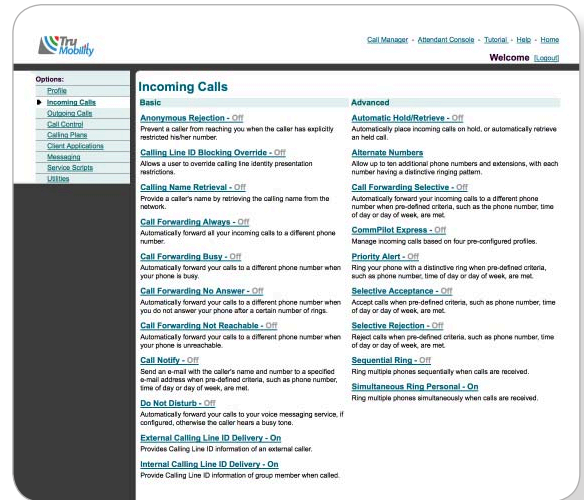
Tru Mobility

Call Manager - Attendant Console - Tutorial - Help - Home

Welcome [Logout]

Options:
Profile
Incoming Calls
Outgoing Calls
Call Control
Calling Plans
Client Applications
Messaging
Service Scripts
Utilities

Incoming Calls

Basic

Anonymous Rejection - Off
Prevent a caller from reaching you when the caller has explicitly restricted his/her number.

Calling Line ID Blocking Override - Off
Allows a user to override calling line identity presentation restrictions.

Calling Name Retrieval - Off
Provide a caller's name by retrieving the calling name from the network.

Call Forwarding Always - Off
Automatically forward all your incoming calls to a different phone number.

Call Forwarding Busy - Off
Automatically forward your calls to a different phone number when your phone is busy.

Call Forwarding No Answer - Off
Automatically forward your calls to a different phone number when you do not answer your phone after a certain number of rings.

Call Forwarding Not Reachable - Off
Automatically forward your calls to a different phone number when your phone is unreachable.

Call Notify - Off
Send an e-mail with the caller's name and number to a specified e-mail address when pre-defined criteria, such as phone number, time of day or day of week, are met.

Do Not Disturb - Off
Automatically forward your calls to your voice messaging service, if configured, otherwise the caller hears a busy tone.

External Calling Line ID Delivery - On
Provides Calling Line ID information of an external caller.

Internal Calling Line ID Delivery - On
Provide Calling Line ID information of group member when called.

Advanced

Automatic Hold/Retrieve - Off
Automatically place incoming calls on hold, or automatically retrieve an held call.

Alternate Numbers
Allow up to ten additional phone numbers and extensions, with each number having a distinctive ringing pattern.

Call Forwarding Selective - Off
Automatically forward your incoming calls to a different phone number when pre-defined criteria, such as the phone number, time of day or day of week, are met.

CommPilot Express - Off
Manage incoming calls based on four pre-configured profiles.

Priority Alert - Off
Ring your phone with a distinctive ring when pre-defined criteria, such as phone number, time of day or day of week, are met.

Selective Acceptance - Off
Accept calls when pre-defined criteria, such as phone number, time of day or day of week, are met.

Selective Rejection - Off
Reject calls when pre-defined criteria, such as phone number, time of day or day of week, are met.

Sequential Ring - Off
Ring multiple phones sequentially when calls are received.

Simultaneous Ring Personal - On
Ring multiple phones simultaneously when calls are received.